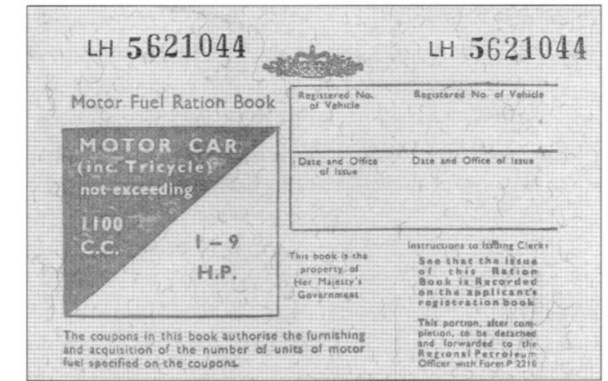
LH 5621044

LH 5621044

Motor Fuel Ration Book

MOTOR CAR (inc. Tricycle) not exceeding

1100 C.C.

1 – 9 H.P.

The coupons in this book authorise the furnishing and acquisition of the number of units of motor fuel specified on the coupons.

| Registered No. of Vehicle | Registered No. of Vehicle |
|---|---|
| Date and Office of Issue | Date and Office of Issue |

This book is the property of Her Majesty's Government

Instructions to Issuing Clerk:

See that the issue of this Ration Book is Recorded on the applicant's registration book

This portion, after completion, to be detached and forwarded to the Regional Petroleum Officer with Form P 2216